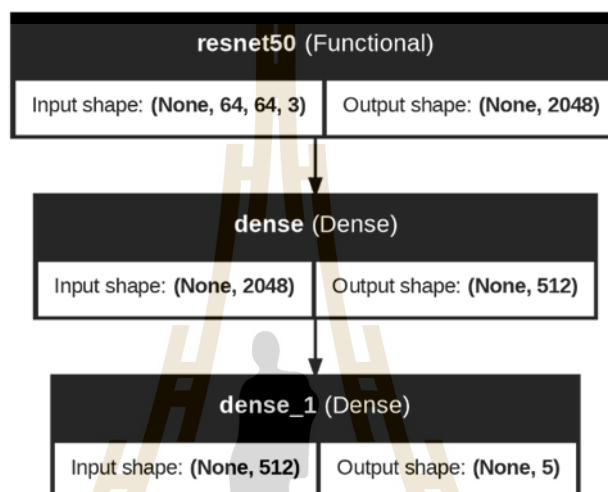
resnet50 (Functional)

Input shape: (None, 64, 64, 3) | Output shape: (None, 2048)

dense (Dense)

Input shape: (None, 2048) | Output shape: (None, 512)

dense_1 (Dense)

Input shape: (None, 512) | Output shape: (None, 5)